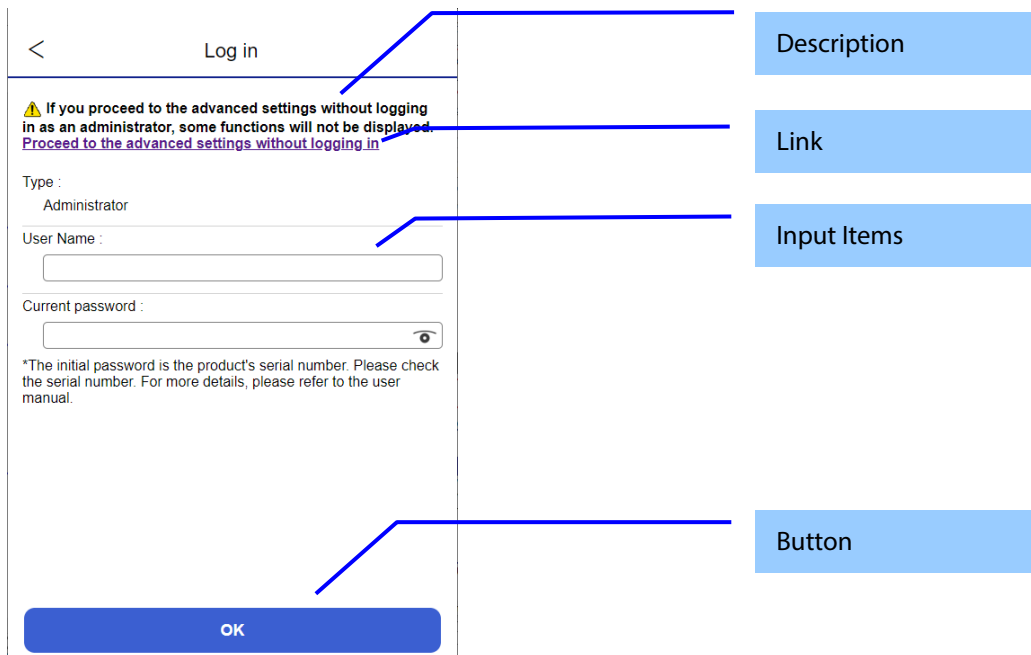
Log in

If you proceed to the advanced settings without logging in as an administrator, some functions will not be displayed.

Proceed to the advanced settings without logging in

Type :

Administrator

User Name :

Current password :

*The initial password is the product's serial number. Please check the serial number. For more details, please refer to the user manual.

OK

Description

Link

Input Items

Button